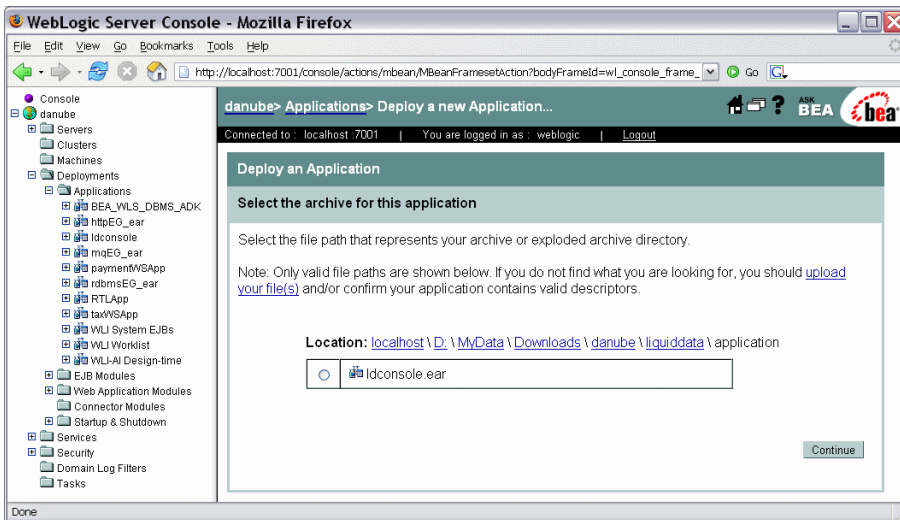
WebLogic Server Console - Mozilla Firefox

File Edit View Go Bookmarks Tools Help

http://localhost:7001/console/actions/mbean/MBeanFramesetAction?bodyFrameId=wl_console_frame_

Go

Console
danube
Servers
Clusters
Machines
Deployments
Applications
BEA_WLS_DBMS_ADK
httpEG_ear
ldconsole
mqEG_ear
paymentWSApp
rdbmsEG_ear
RTLApp
taxWSApp
WLI System EJBs
WLI Worklist
WLI-AI Design-time
EJB Modules
Web Application Modules
Connector Modules
Startup & Shutdown
Services
Security
Domain Log Filters
Tasks

danube> Applications> Deploy a new Application...

ASK BEA

bea

Connected to : localhost :7001 | You are logged in as : weblogic | Logout

Deploy an Application

Select the archive for this application

Select the file path that represents your archive or exploded archive directory.

Note: Only valid file paths are shown below. If you do not find what you are looking for, you should upload your file(s) and/or confirm your application contains valid descriptors.

Location: localhost \ D: \ MyData \ Downloads \ danube \ liquiddata \ application

ldconsole.ear

Continue

Done